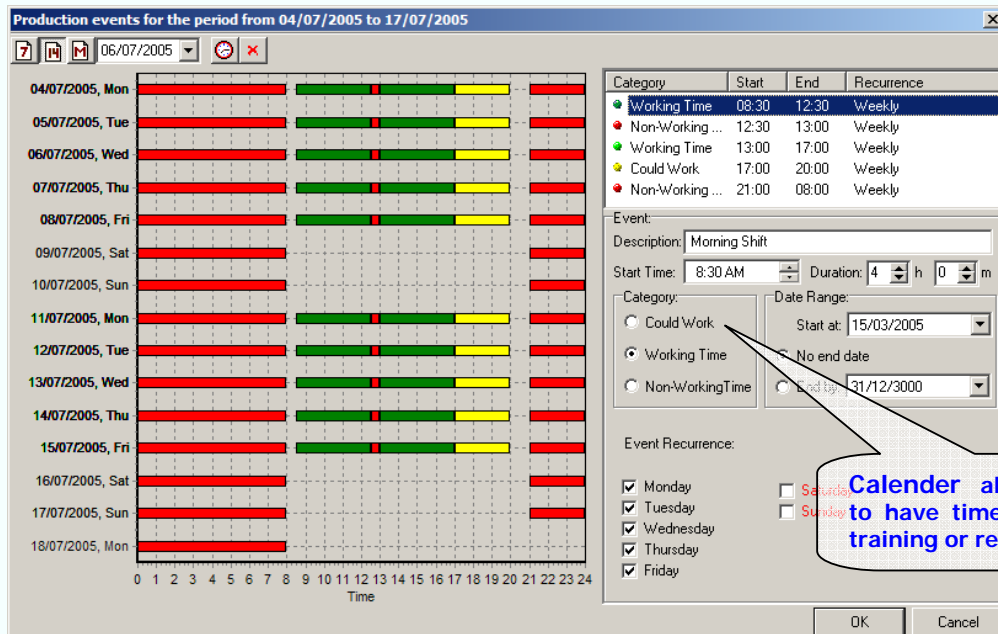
Production events for the period from 04/07/2005 to 17/07/2005

06/07/2005

04/07/2005, Mon
05/07/2005, Tue
06/07/2005, Wed
07/07/2005, Thu
08/07/2005, Fri
09/07/2005, Sat
10/07/2005, Sun
11/07/2005, Mon
12/07/2005, Tue
13/07/2005, Wed
14/07/2005, Thu
15/07/2005, Fri
16/07/2005, Sat
17/07/2005, Sun
18/07/2005, Mon

0 1 2 3 4 5 6 7 8 9 10 11 12 13 14 15 16 17 18 19 20 21 22 23 24
Time

| Category | Start | End | Recurrence |
|---|---|---|---|
| Working Time | 08:30 | 12:30 | Weekly |
| Non-Working ... | 12:30 | 13:00 | Weekly |
| Working Time | 13:00 | 17:00 | Weekly |
| Could Work | 17:00 | 20:00 | Weekly |
| Non-Working ... | 21:00 | 08:00 | Weekly |

Event:
Description: Morning Shift
Start Time: 8:30 AM
Duration: 4 h 0 m

Category:
Could Work
Working Time
Non-WorkingTime

Date Range:
Start at: 15/03/2005
No end date
End by: 31/12/3000

Event Recurrence:
Monday
Tuesday
Wednesday
Thursday
Friday
Saturday
Sunday

Calender al
to have time
training or re

OK
Cancel